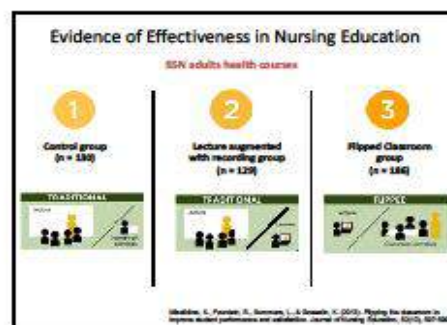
Evidence of Effectiveness in Nursing Education

BSN adults health courses

1

Control group
(n = 130)

TRADITIONAL

2

Lecture augmented with recording group
(n = 129)

TRADITIONAL

3

Flipped Classroom group
(n = 186)

FLIPPED

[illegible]